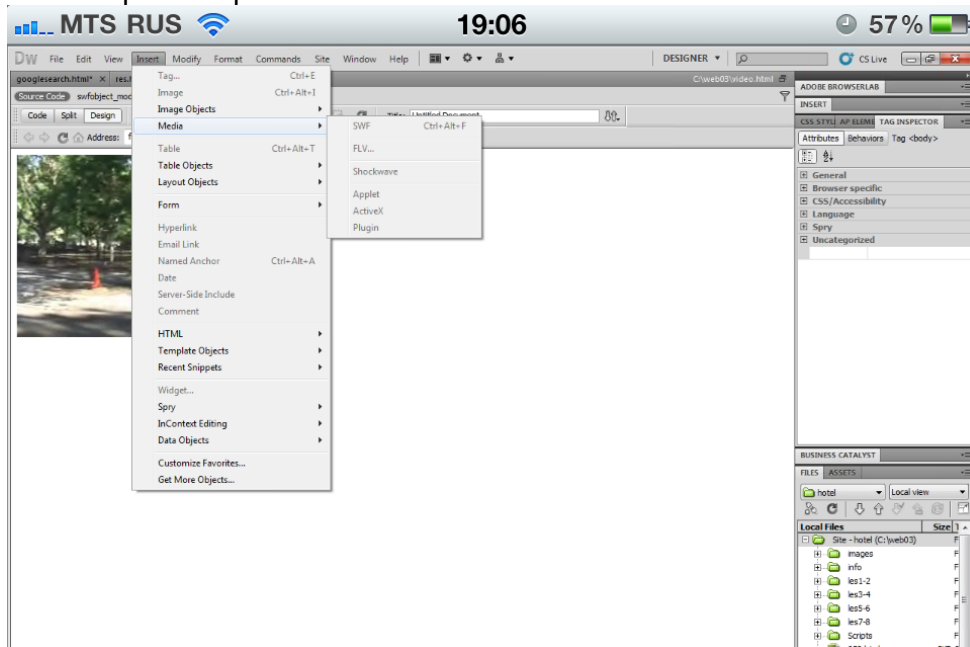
MTS RUS 19:06 57 %

DW File Edit View Insert Modify Format Commands Site Window Help DESIGNER CS Live

googlesearch.html* × res.

Source Code swfobject_mod

Code Split Design

Address:

Title: Untitled Document

C:\web03\video.html

Tag... Ctrl+E
Image Ctrl+Alt+I
Image Objects
Media
Table Ctrl+Alt+T
Table Objects
Layout Objects
Form
Hyperlink
Email Link
Named Anchor Ctrl+Alt+A
Date
Server-Side Include
Comment
HTML
Template Objects
Recent Snippets
Widget...
Spry
InContext Editing
Data Objects
Customize Favorites...
Get More Objects...

SWF Ctrl+Alt+F
FLV...
Shockwave
Applet
ActiveX
Plugin

ADOBE BROWSERLAB
INSERT
CSS STYL AP ELEME TAG INSPECTOR
Attributes Behaviors Tag <body>
General
Browser specific
CSS/Accessibility
Language
Spry
Uncategorized

BUSINESS CATALYST
FILES ASSETS
hotel Local view
Local Files Size
Site - hotel (C:\web03)
images
info
les1-2
les3-4
les5-6
les7-8
Scripts